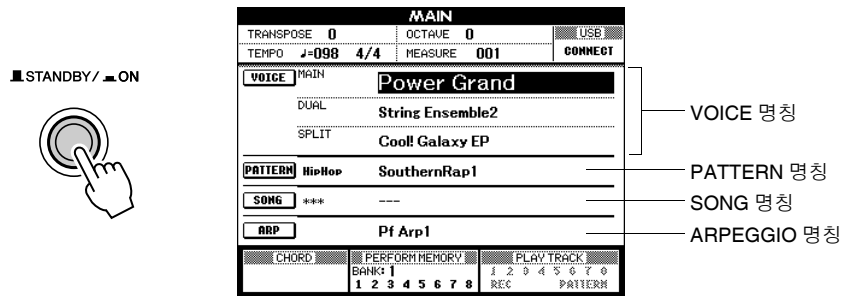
STANDBY/ ON

MAIN

TRANSPOSE 0
OCTAVE 0
USB
CONNECT
TEMPO ♩=098 4/4
MEASURE 001

VOICE
MAIN
Power Grand
DUAL
String Ensemble2
SPLIT
Cool! Galaxy EP

PATTERN
HipHop
SouthernRap1

SONG
***
---

ARP
Pf Arp1

CHORD
PERFORM MEMORY
BANK: 1
1 2 3 4 5 6 7 8
PLAY TRACK
1 2 3 4 5 6 7 0
REC
PATTERN

VOICE 명칭
PATTERN 명칭
SONG 명칭
ARPEGGIO 명칭